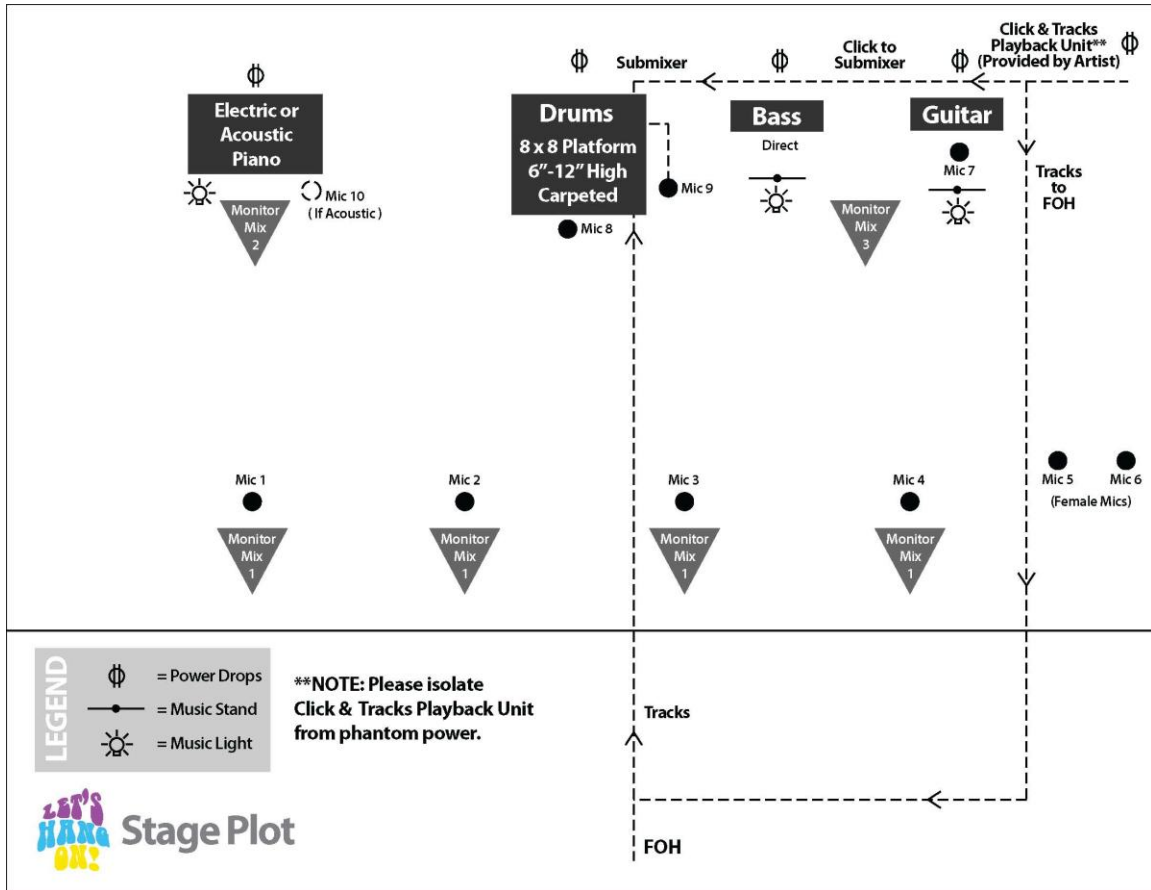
Click & Tracks Playback Unit** (Provided by Artist)

Submixer

Click to Submixer

Electric or Acoustic Piano

Drums
8 x 8 Platform
6"-12" High
Carpeted

Bass
Direct

Guitar

Mic 7

Tracks to FOH

Mic 10
(If Acoustic)

Monitor Mix 2

Mic 9

Mic 8

Monitor Mix 3

Mic 1

Mic 2

Mic 3

Mic 4

Mic 5

Mic 6

(Female Mics)

Monitor Mix 1

Monitor Mix 1

Monitor Mix 1

Monitor Mix 1

LEGEND
$\Phi$ = Power Drops
= Music Stand
= Music Light

**NOTE: Please isolate Click & Tracks Playback Unit from phantom power.

Tracks

LET'S HANG ON!

Stage Plot

FOH